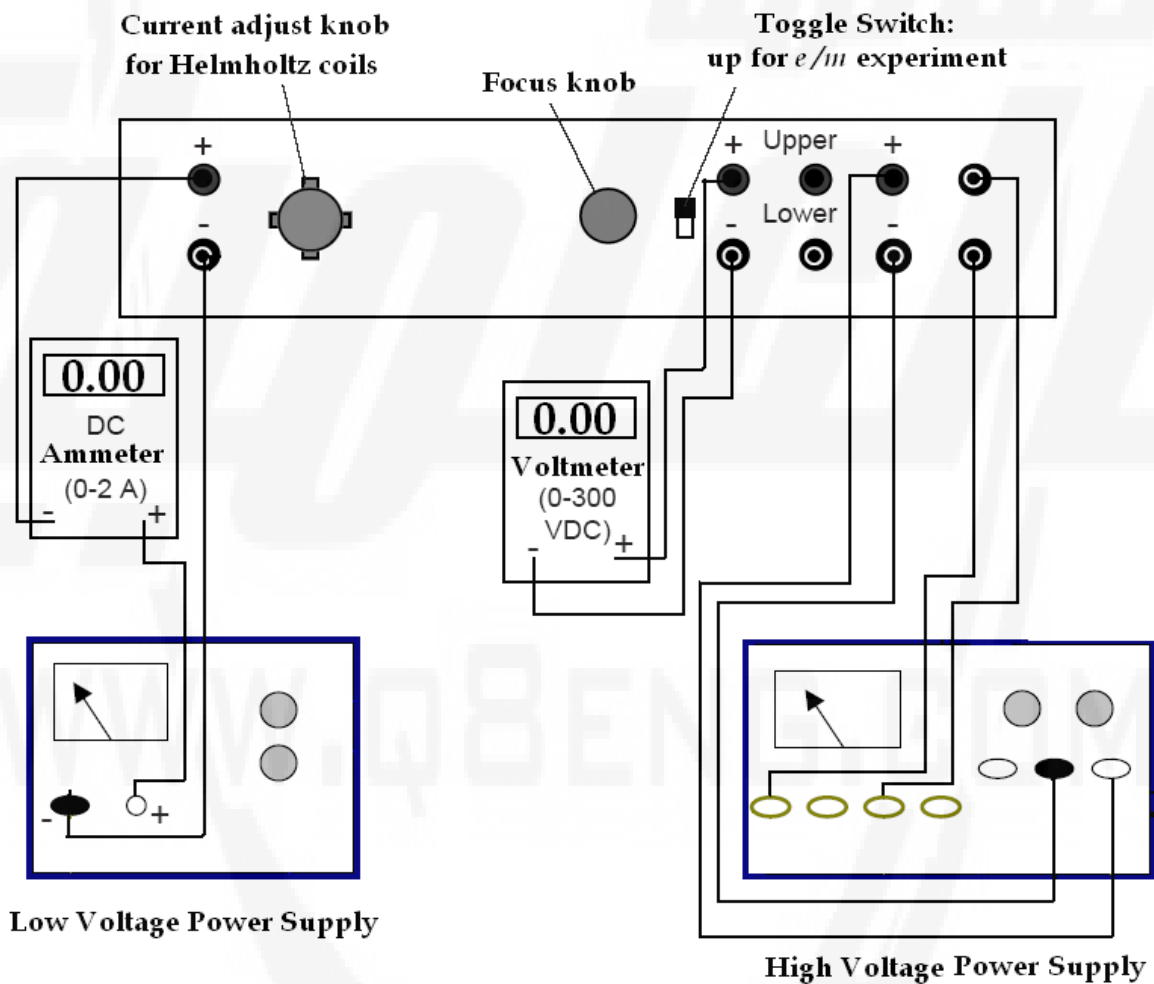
Current adjust knob for Helmholtz coils

Focus knob

Toggle Switch: up for $e/m$ experiment

+

-

+

Upper

+

-

Lower

-

0.00

DC

Ammeter

(0-2 A)

-

+

0.00

Voltmeter

(0-300 VDC)

-

+

-

+

Low Voltage Power Supply

High Voltage Power Supply

WWW.Q8ENG.COM